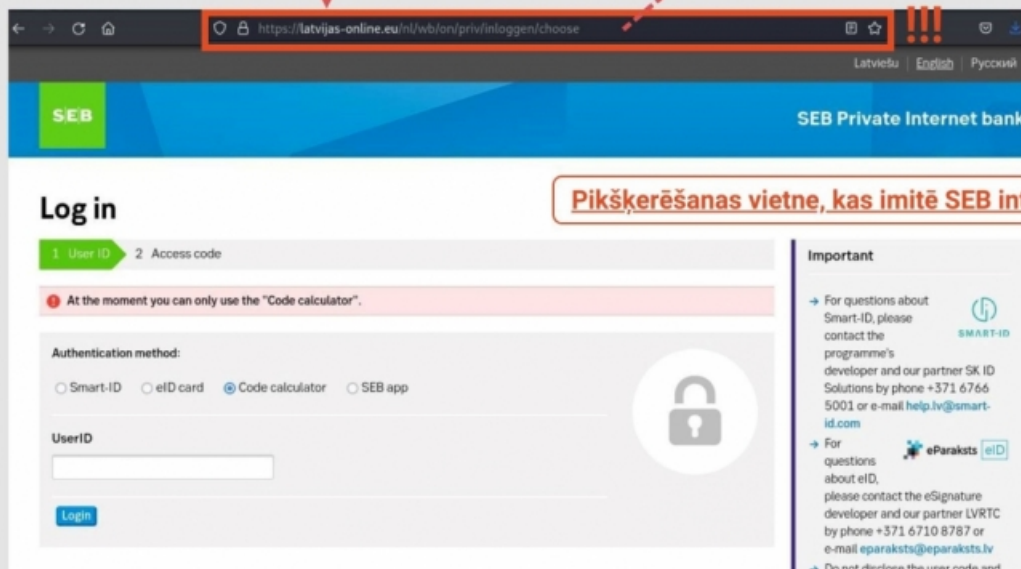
https://latvijas-online.eu/nl/wb/on/priv/inloggen/choose

!!!

Latviešu | English | Русский

SEB

SEB Private Internet bank

Log in

Pikšķerēšanas vietne, kas imitē SEB int

1 User ID 2 Access code

At the moment you can only use the "Code calculator".

Authentication method:

Smart-ID eID card Code calculator SEB app

UserID

Login

Important

→ For questions about Smart-ID, please contact the programme's developer and our partner SK ID Solutions by phone +371 6766 5001 or e-mail help.lv@smart-id.com

SMART-ID

→ For questions about eID, please contact the eSignature developer and our partner LVRTC by phone +371 6710 8787 or e-mail eparaksts@eparaksts.lv

eParaksts eID

→ Do not disclose the user code and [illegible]